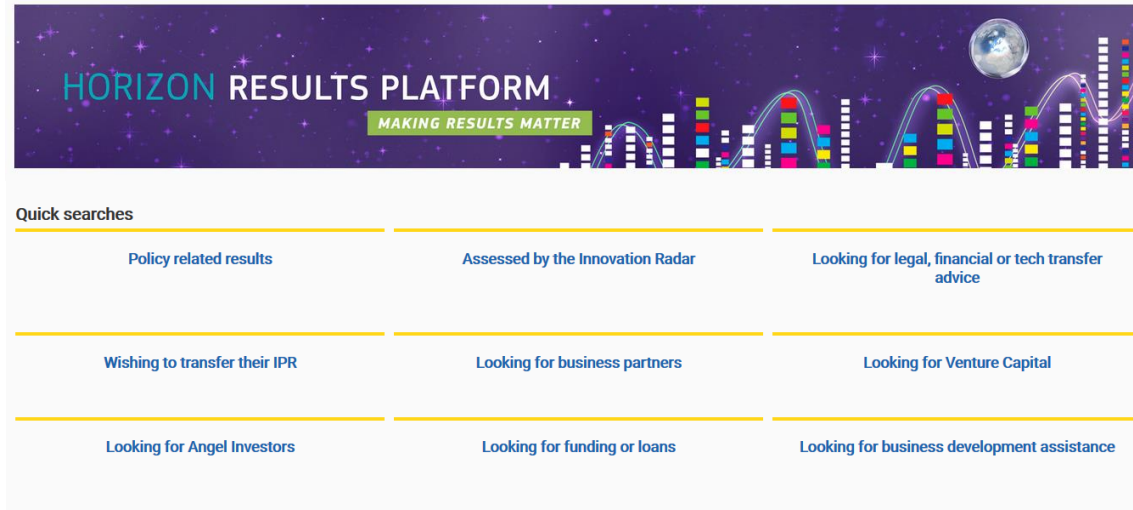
HORIZON RESULTS PLATFORM
MAKING RESULTS MATTER

Quick searches

Policy related results

Assessed by the Innovation Radar

Looking for legal, financial or tech transfer advice

Wishing to transfer their IPR

Looking for business partners

Looking for Venture Capital

Looking for Angel Investors

Looking for funding or loans

Looking for business development assistance